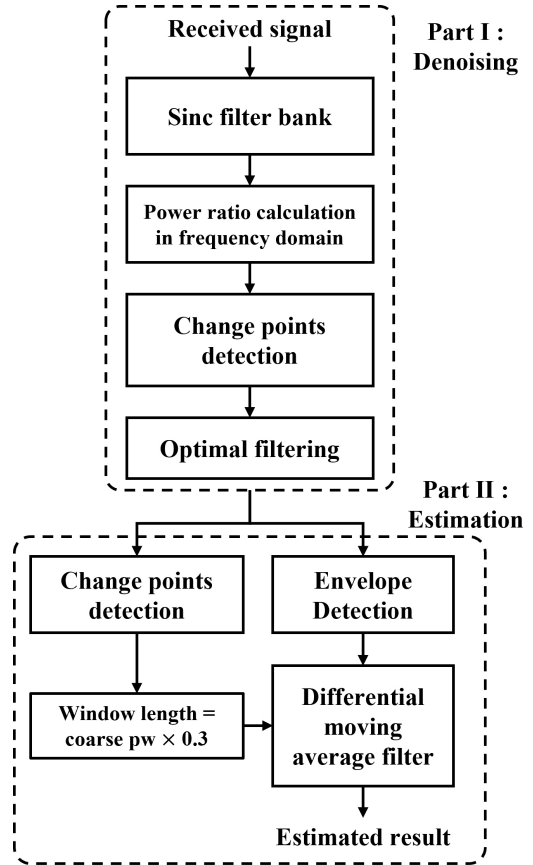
Part I : Denoising

Received signal

Sinc filter bank

Power ratio calculation in frequency domain

Change points detection

Optimal filtering

Part II : Estimation

Change points detection

Envelope Detection

Window length = coarse pw $\times$ 0.3

Differential moving average filter

Estimated result